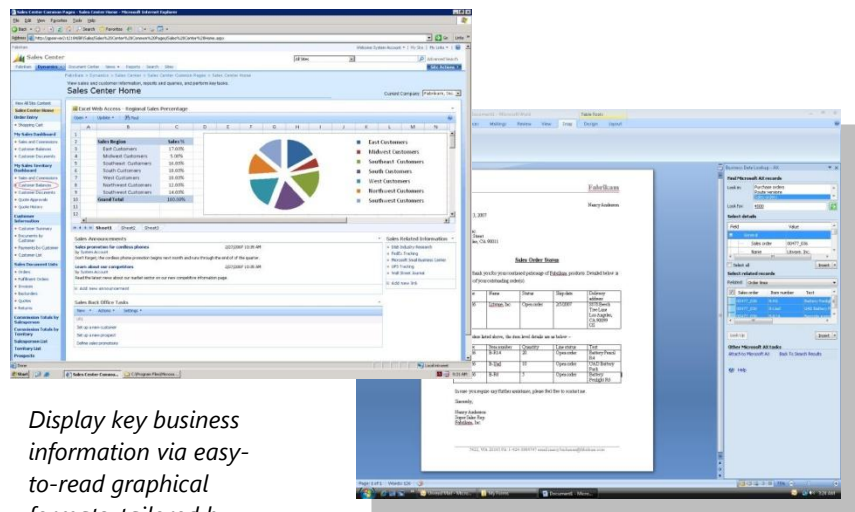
Sales Center Customer Pages - Sales Center Home - Microsoft Internet Explorer

Sales Center

Sales Center Home

Excel Web Access - Regional Sales Percentage

| Sales Region | Sales % |
|---|---|
| East Customers | 17.00% |
| Midwest Customers | 5.00% |
| Southeast Customers | 10.00% |
| South Customers | 18.00% |
| West Customers | 18.00% |
| Northwest Customers | 12.00% |
| Southwest Customers | 14.00% |
| Grand Total | 100.00% |

East Customers
Midwest Customers
Southeast Customers
South Customers
West Customers
Northwest Customers
Southwest Customers

Sales Announcements

Sales Related Information

Sales Back Office Tasks

Fabrikam

Sales Order Status

Business Data Lookup - AX

Display key business information via easy-to-read graphical formats tailored b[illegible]